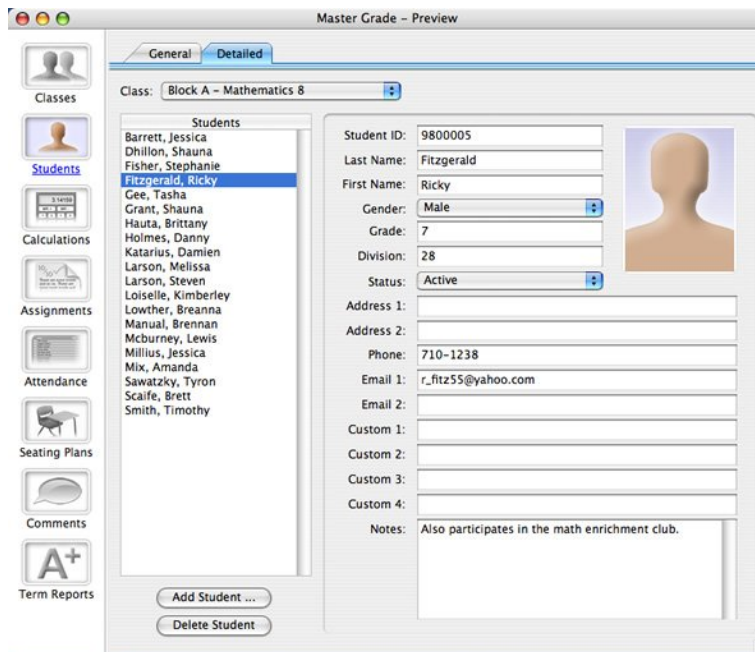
Master Grade – Preview

Classes
Students
3.14159
Calculations
Assignments
Attendance
Seating Plans
Comments
A+
Term Reports

General
Detailed

Class: Block A – Mathematics 8

Students
Barrett, Jessica
Dhillon, Shauna
Fisher, Stephanie
Fitzgerald, Ricky
Gee, Tasha
Grant, Shauna
Hauta, Brittany
Holmes, Danny
Katarius, Damien
Larson, Melissa
Larson, Steven
Loiselle, Kimberley
Lowther, Breanna
Manual, Brennan
Mcburney, Lewis
Millius, Jessica
Mix, Amanda
Sawatzky, Tyron
Scaife, Brett
Smith, Timothy

Add Student ...
Delete Student

Student ID: 9800005
Last Name: Fitzgerald
First Name: Ricky
Gender: Male
Grade: 7
Division: 28
Status: Active
Address 1:
Address 2:
Phone: 710-1238
Email 1: r_fitz55@yahoo.com
Email 2:
Custom 1:
Custom 2:
Custom 3:
Custom 4:
Notes: Also participates in the math enrichment club.